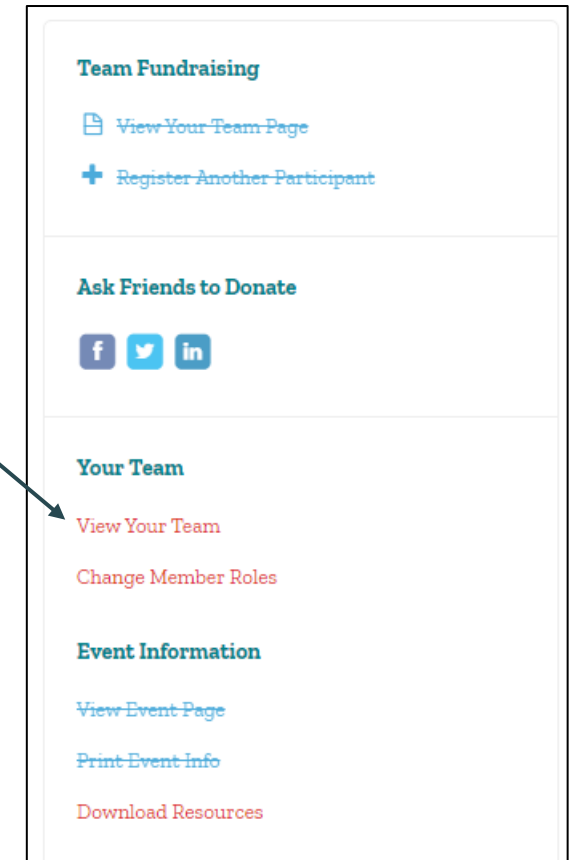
Team Fundraising

View Your Team Page

Register Another Participant

Ask Friends to Donate

f

in

Your Team

View Your Team

Change Member Roles

Event Information

View Event Page

Print Event Info

Download Resources